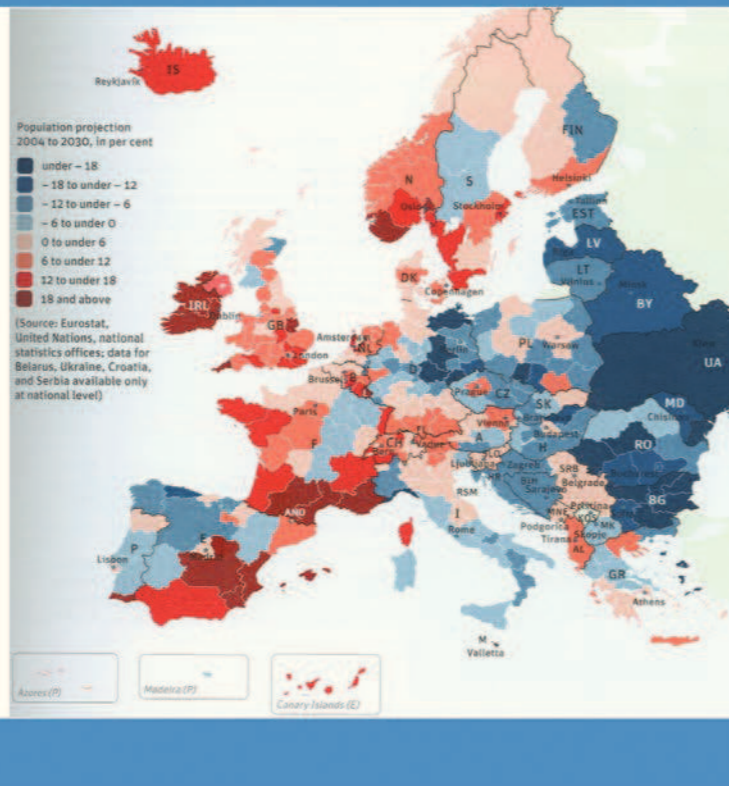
Population projection
2004 to 2030, in per cent

under – 18
– 18 to under – 12
– 12 to under – 6
– 6 to under 0
0 to under 6
6 to under 12
12 to under 18
18 and above

(Source: Eurostat, United Nations, national statistics offices; data for Belarus, Ukraine, Croatia, and Serbia available only at national level)

IS
Reykjavík
FIN
Helsinki
S
Stockholm
N
Oslo
EST
Tallinn
LV
Riga
LT
Vilnius
Minsk
BY
DK
Copenhagen
IRL
Dublin
GB
London
Amsterdam
NL
Brussels
B
L
D
Berlin
PL
Warsaw
UA
Kiev
Paris
F
CZ
Prague
SK
Bratislava
Vienna
A
Budapest
H
MD
Chisinau
RO
Bucharest
CH
Bern
FL
Vaduz
SLO
Ljubljana
Zagreb
HR
BIH
Sarajevo
SRB
Belgrade
RSM
Podgorica
MNE
Pristina
MK
Skopje
Tirana
AL
BG
Sofia
AND
I
Rome
P
Lisbon
E
Madrid
GR
Athens
M
Valletta

Azores (P)
Madeira (P)
Canary Islands (E)